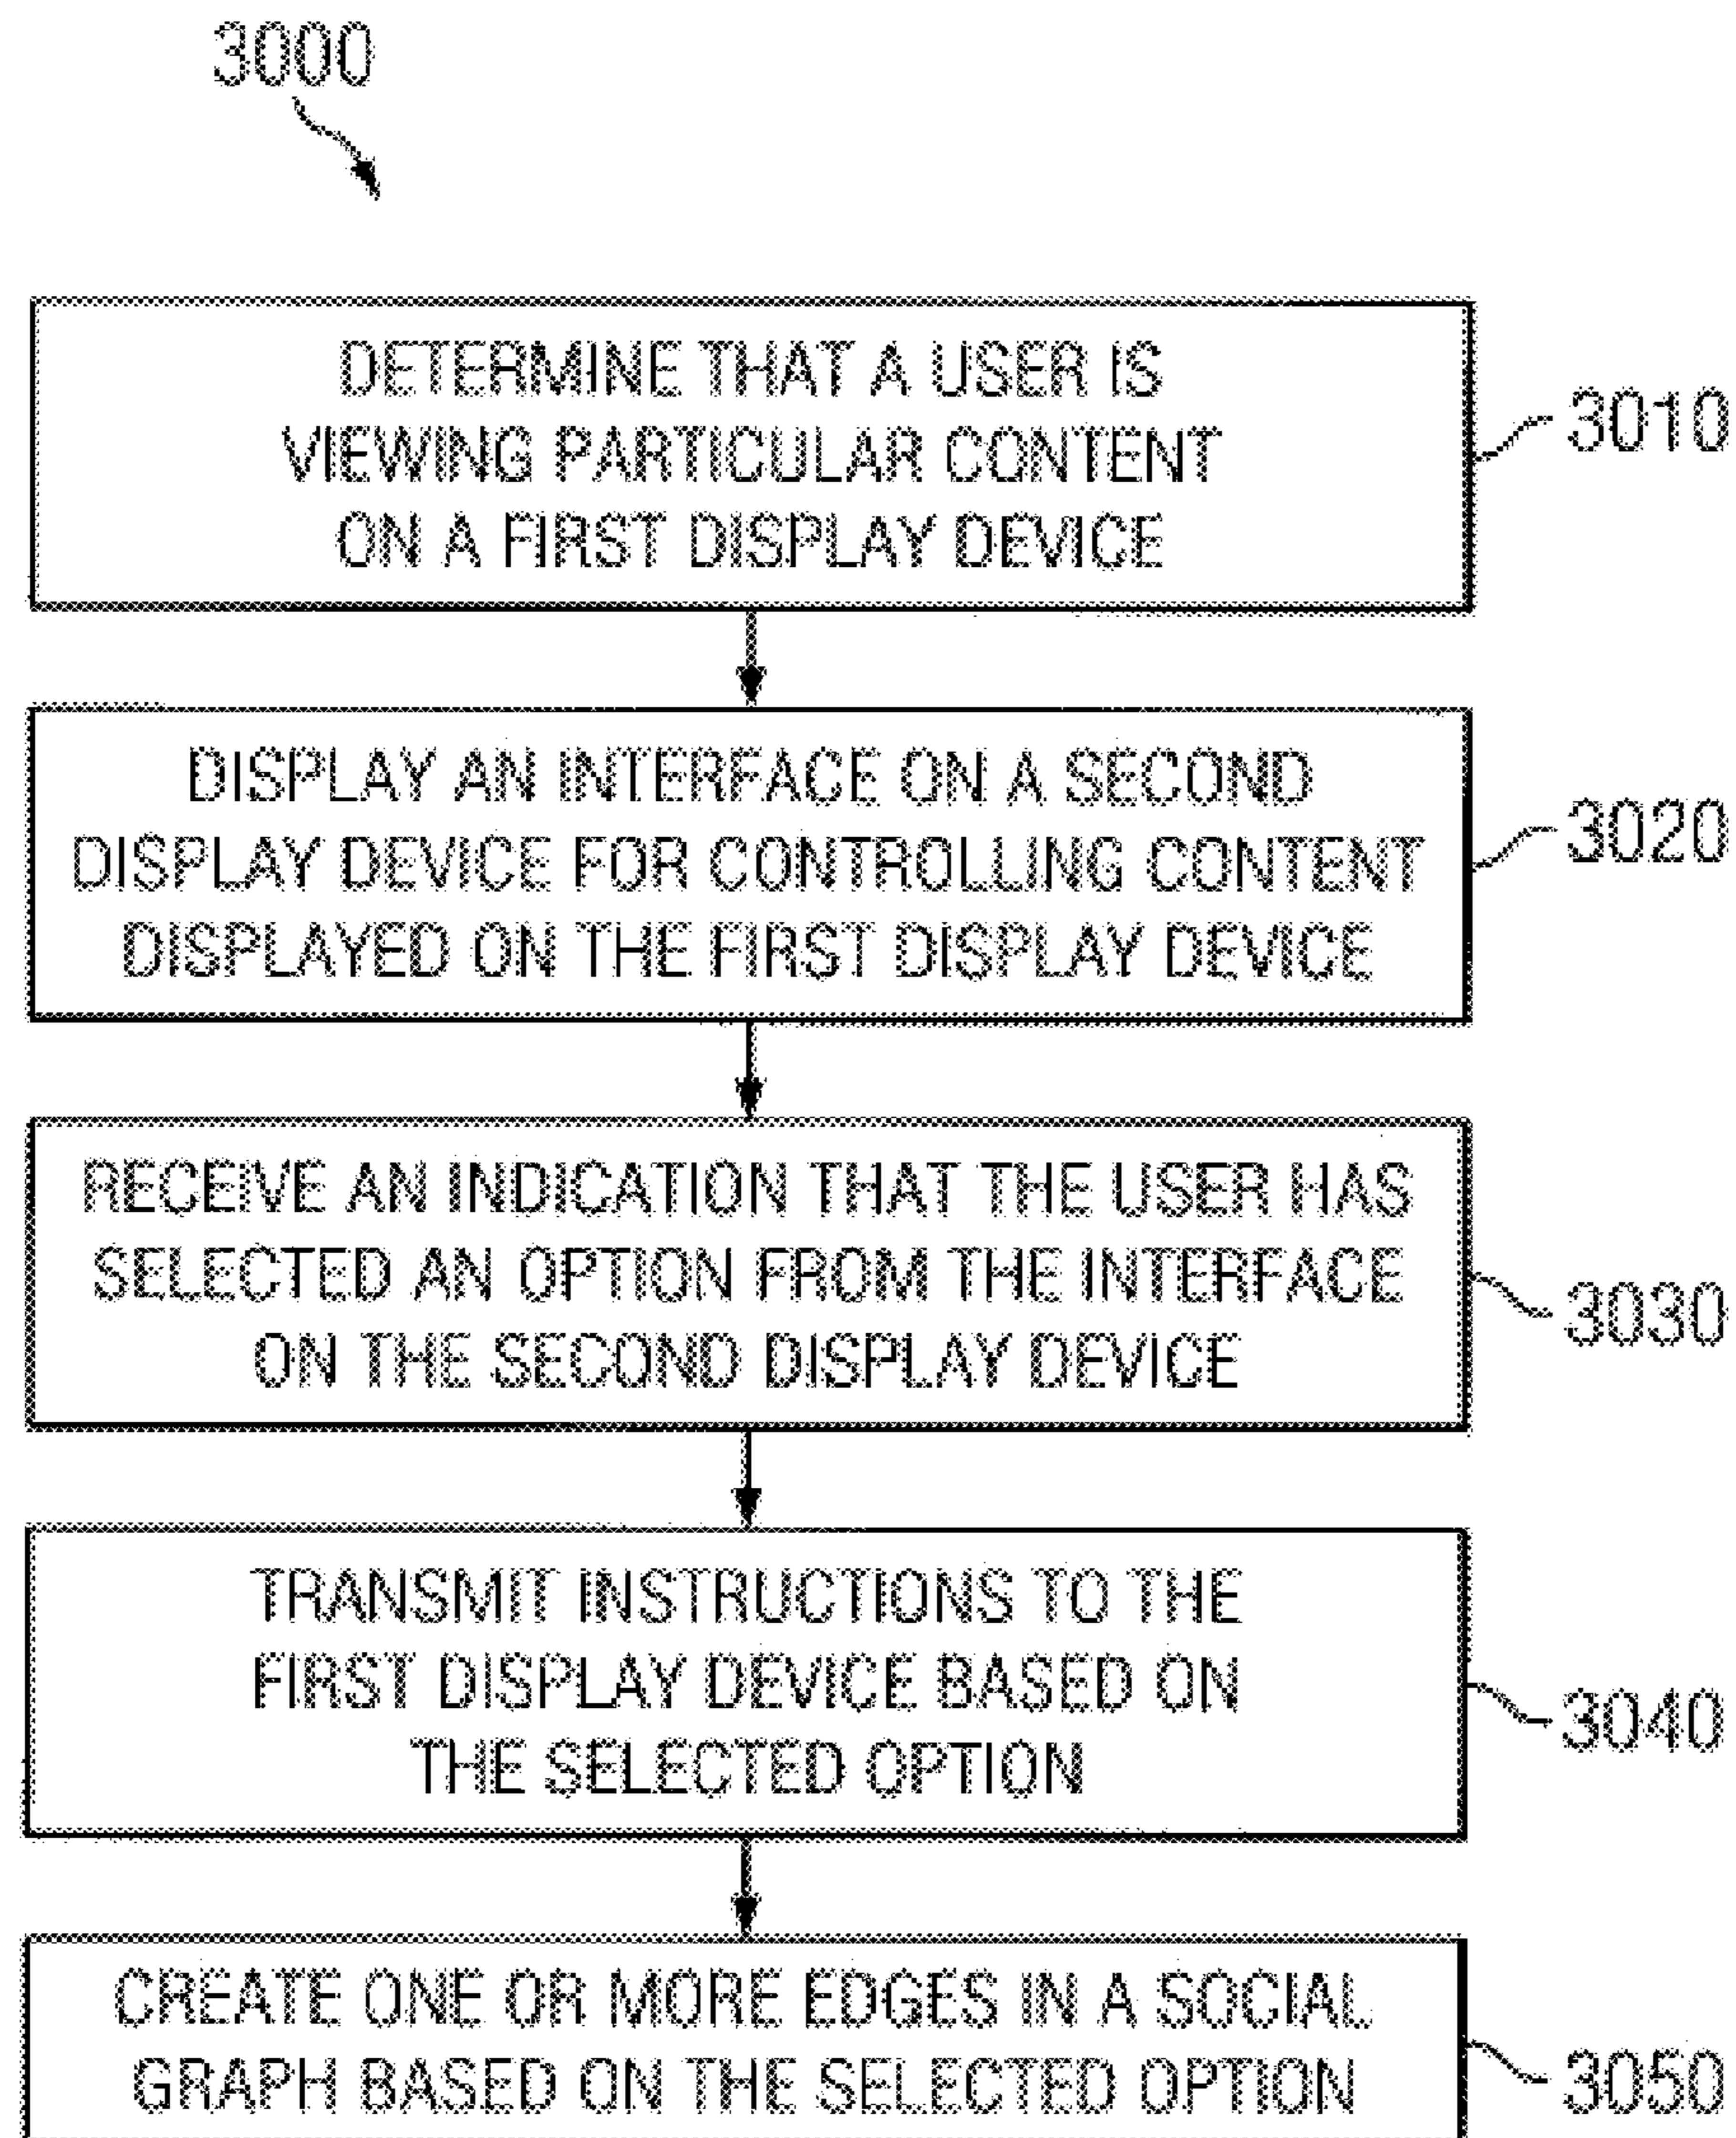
3000

DETERMINE THAT A USER IS VIEWING PARTICULAR CONTENT ON A FIRST DISPLAY DEVICE

3010

DISPLAY AN INTERFACE ON A SECOND DISPLAY DEVICE FOR CONTROLLING CONTENT DISPLAYED ON THE FIRST DISPLAY DEVICE

3020

RECEIVE AN INDICATION THAT THE USER HAS SELECTED AN OPTION FROM THE INTERFACE ON THE SECOND DISPLAY DEVICE

3030

TRANSMIT INSTRUCTIONS TO THE FIRST DISPLAY DEVICE BASED ON THE SELECTED OPTION

3040

CREATE ONE OR MORE EDGES IN A SOCIAL GRAPH BASED ON THE SELECTED OPTION

3050